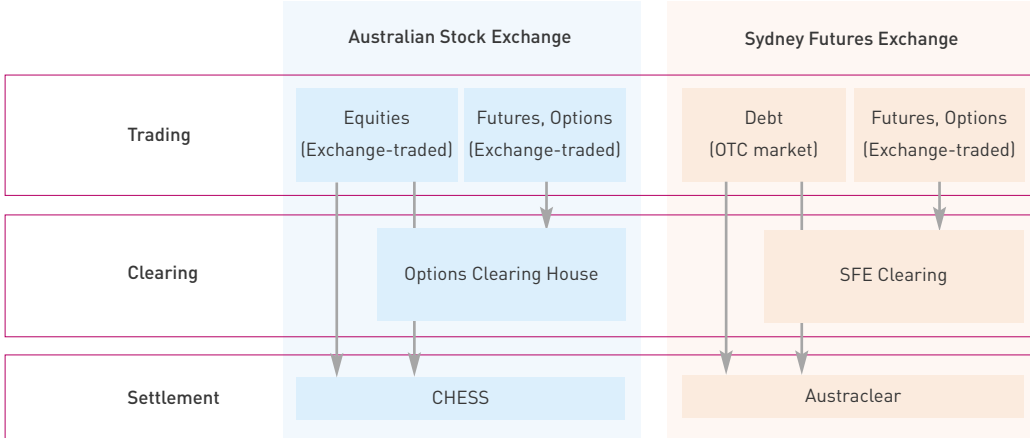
Australian Stock Exchange

Sydney Futures Exchange

Trading

Equities
(Exchange-traded)

Futures, Options
(Exchange-traded)

Debt
(OTC market)

Futures, Options
(Exchange-traded)

Clearing

Options Clearing House

SFE Clearing

Settlement

CHESS

Austraclear